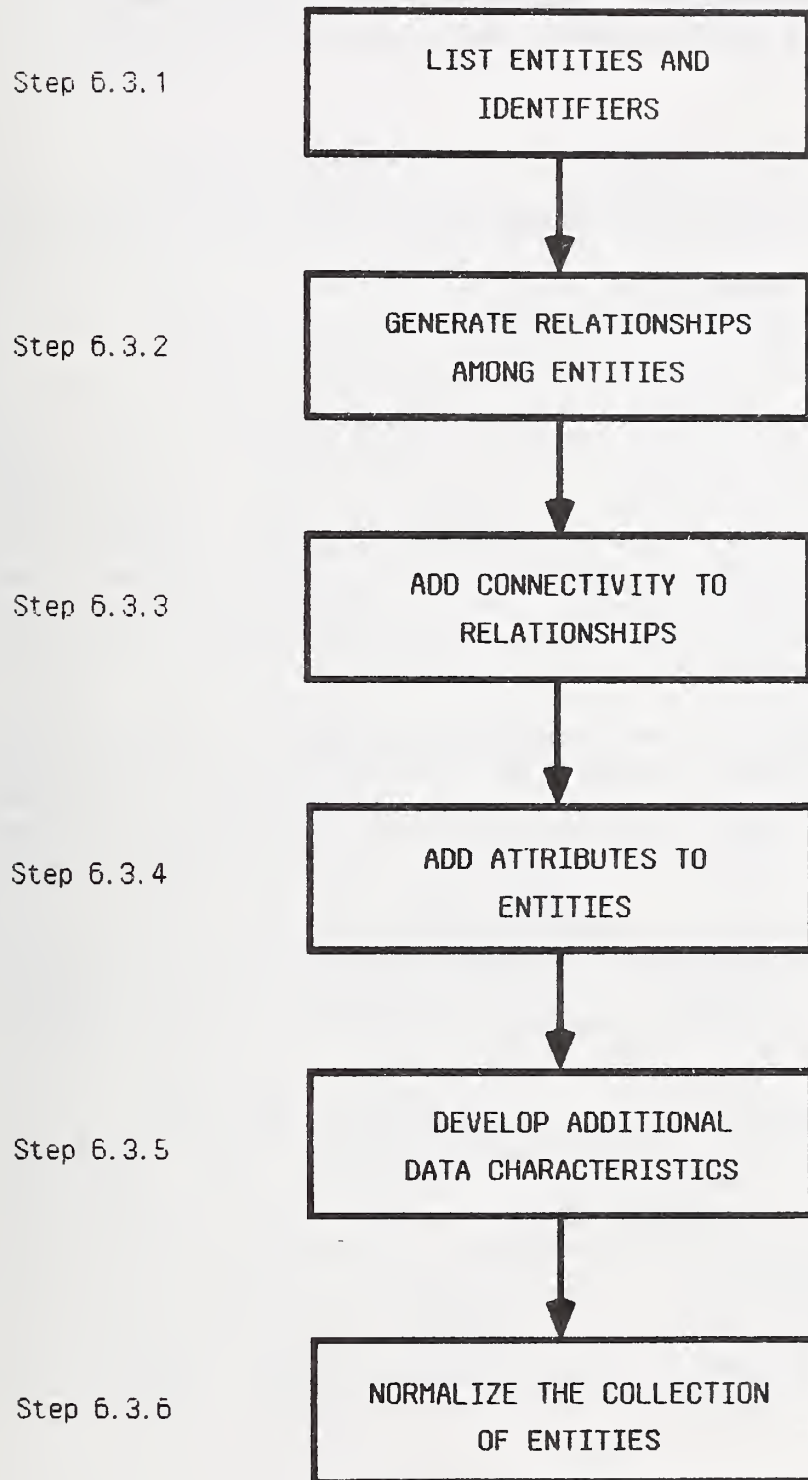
Step 6.3.1

LIST ENTITIES AND IDENTIFIERS

Step 6.3.2

GENERATE RELATIONSHIPS AMONG ENTITIES

Step 6.3.3

ADD CONNECTIVITY TO RELATIONSHIPS

Step 6.3.4

ADD ATTRIBUTES TO ENTITIES

Step 6.3.5

DEVELOP ADDITIONAL DATA CHARACTERISTICS

Step 6.3.6

NORMALIZE THE COLLECTION OF ENTITIES